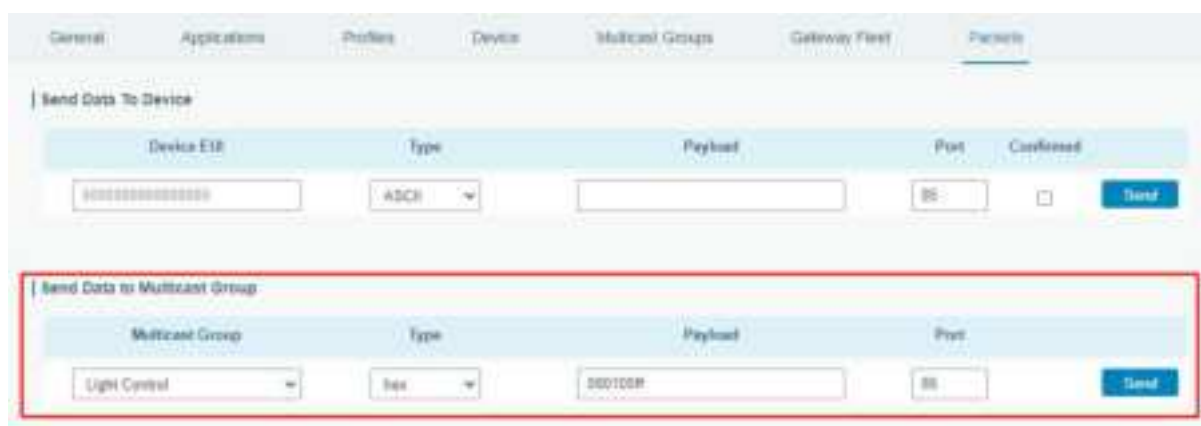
General Applications Profiles Device Multicast Groups Gateway Fleet Packets

| Send Data To Device

| Device EUI | Type | Payload | Port | Confirmed | |
|---|---|---|---|---|---|
| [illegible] | ASCII | | 85 | | Send |

| Send Data to Multicast Group

| Multicast Group | Type | Payload | Port | |
|---|---|---|---|---|
| Light Control | hex | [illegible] | 85 | Send |